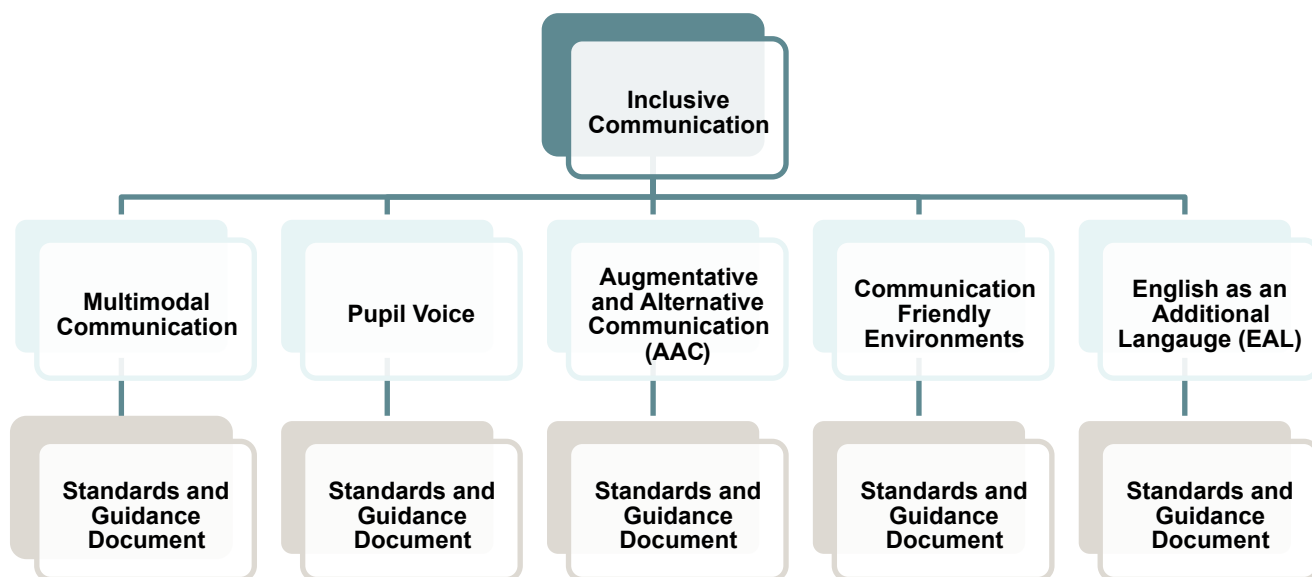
Inclusive Communication

Multimodal Communication

Pupil Voice

Augmentative and Alternative Communication (AAC)

Communication Friendly Environments

English as an Additional Langauge (EAL)

Standards and Guidance Document

Standards and Guidance Document

Standards and Guidance Document

Standards and Guidance Document

Standards and Guidance Document